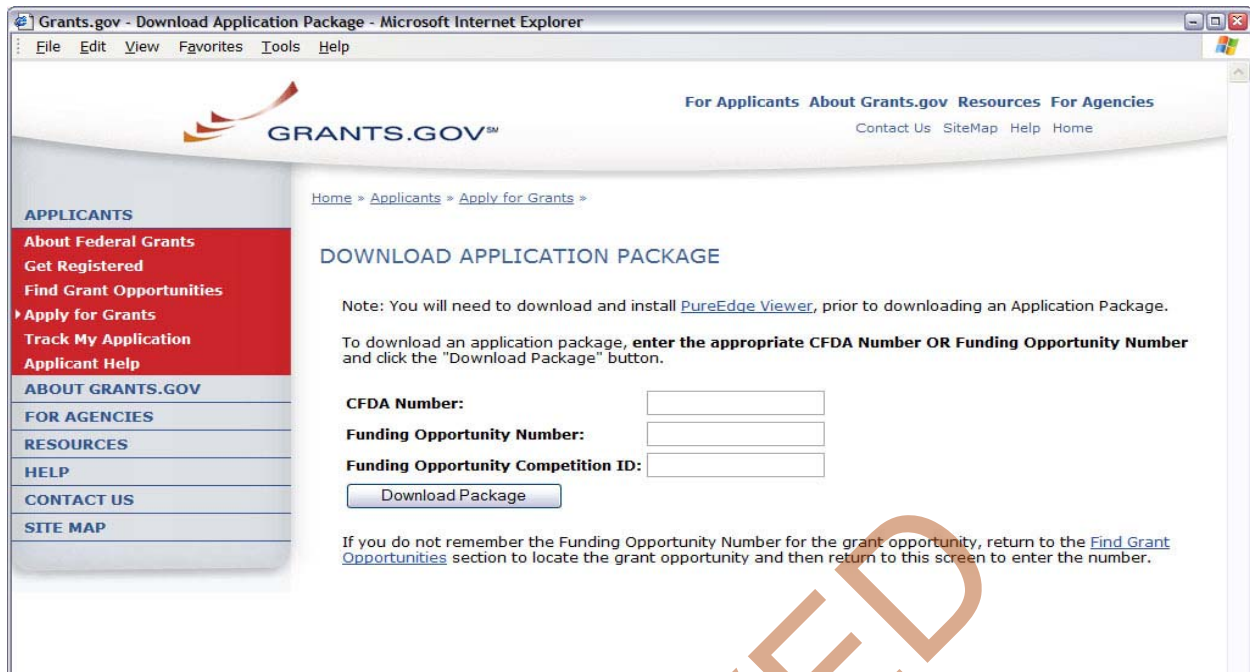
Grants.gov - Download Application Package - Microsoft Internet Explorer

File Edit View Favorites Tools Help

GRANTS.GOV℠

For Applicants About Grants.gov Resources For Agencies

Contact Us SiteMap Help Home

APPLICANTS

About Federal Grants

Get Registered

Find Grant Opportunities

Apply for Grants

Track My Application

Applicant Help

ABOUT GRANTS.GOV

FOR AGENCIES

RESOURCES

HELP

CONTACT US

SITE MAP

Home » Applicants » Apply for Grants »

DOWNLOAD APPLICATION PACKAGE

Note: You will need to download and install PureEdge Viewer, prior to downloading an Application Package.

To download an application package, **enter the appropriate CFDA Number OR Funding Opportunity Number** and click the "Download Package" button.

**CFDA Number:**

**Funding Opportunity Number:**

**Funding Opportunity Competition ID:**

Download Package

If you do not remember the Funding Opportunity Number for the grant opportunity, return to the Find Grant Opportunities section to locate the grant opportunity and then return to this screen to enter the number.